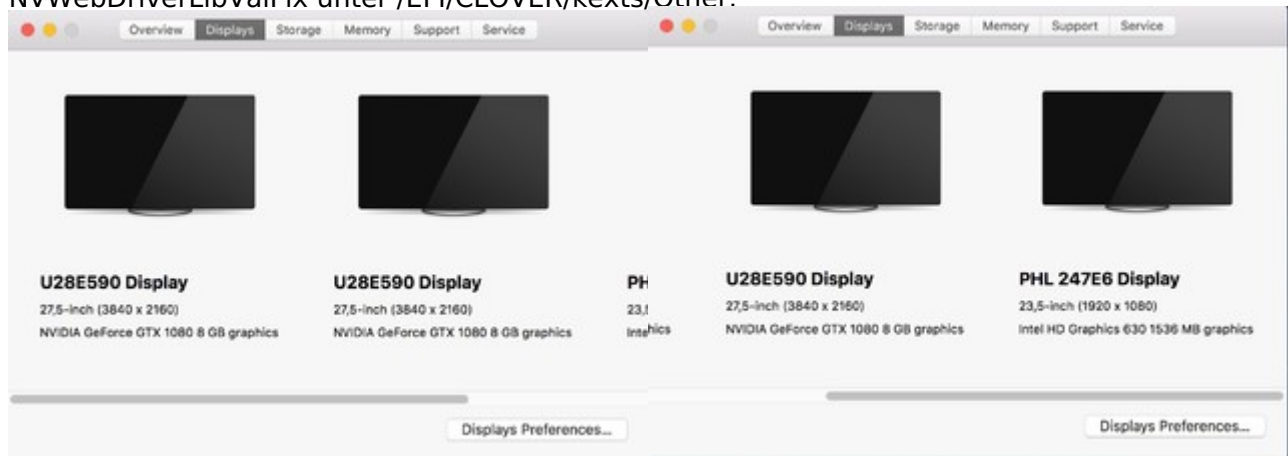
NVWebDriverLibValFix unter /EFI/CLOVER/kexts/Other.

Overview Displays Storage Memory Support Service

U28E590 Display
27,5-inch (3840 x 2160)
NVIDIA GeForce GTX 1080 8 GB graphics

U28E590 Display
27,5-inch (3840 x 2160)
NVIDIA GeForce GTX 1080 8 GB graphics

PH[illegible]
23,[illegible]
Inte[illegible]phics

Overview Displays Storage Memory Support Service

U28E590 Display
27,5-inch (3840 x 2160)
NVIDIA GeForce GTX 1080 8 GB graphics

PHL 247E6 Display
23,5-inch (1920 x 1080)
Intel HD Graphics 630 1536 MB graphics

Displays Preferences...

Displays Preferences...